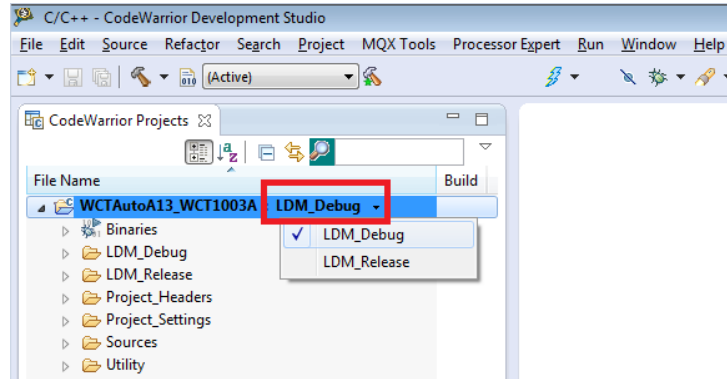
C/C++ - CodeWarrior Development Studio

File Edit Source Refactor Search Project MQX Tools Processor Expert Run Window Help

(Active)

CodeWarrior Projects

File Name

Build

WCTAutoA13_WCT1003A : LDM_Debug

Binaries

LDM_Debug

LDM_Release

Project_Headers

Project_Settings

Sources

Utility

✓ LDM_Debug

LDM_Release